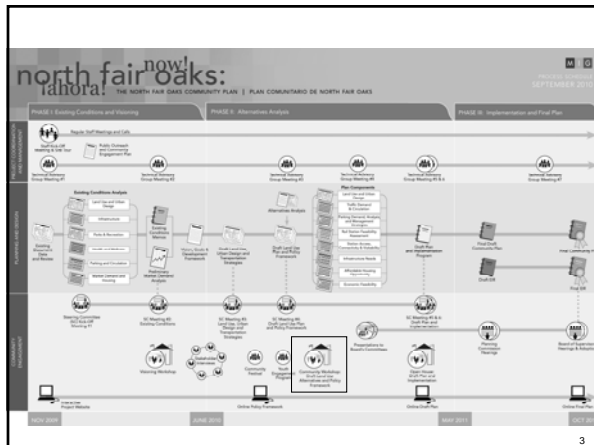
north fair oaks: now! ¡ahora!

THE NORTH FAIR OAKS COMMUNITY PLAN | PLAN COMUNITARIO DE NORTH FAIR OAKS

M | G

PROJECT SCHEDULE SEPTEMBER 2010

PHASE I: Existing Conditions and Visioning

PHASE II: Alternatives Analysis

PHASE III: Implementation and Final Plan

Regular Staff Meetings and Calls

Staff Kick-Off Meeting & Site Tour

Public Outreach and Community Engagement Plan

Technical Advisory Group Meeting #1

Technical Advisory Group Meeting #2

Technical Advisory Group Meeting #3

Technical Advisory Group Meeting #4 & 5

Technical Advisory Group Meeting

Existing Conditions Analysis

Land Use and Urban Design

Infrastructure

Parks & Recreation

Traffic and Circulation

Parking and Circulation

Market Demand and Housing

Existing Background Data and Maps

Existing Conditions Memos

Preliminary Market Demand Analysis

Alternatives Analysis

Plan Components

Land Use and Urban Design

Traffic Demand & Circulation

Parking Demand Analysis and Management Strategies

Rail Station Feasibility Assessment

Station Access Connectivity & Feasibility

Infrastructure Needs

Affordable Housing Opportunity

Economic Feasibility

Draft Land Use Plan and Policy Framework

Draft Plan and Implementation Program

Final Draft Community Plan

Draft EIR

Final EIR

Steering Committee (SC) Kick-Off Meeting #1

SC Meeting #2 Existing Conditions

SC Meeting #3 Draft Land Use, Urban Design and Transportation Strategies

SC Meeting #4 Draft Land Use Plan and Policy Framework

Presentations to Boards/Committees

SC Meeting #5 & 6 Draft Plan and Implementation

Planning Commission Hearings

Board of Supervisors Hearings & Adoption

Visioning Workshop

Stakeholder Interviews

Community Festival

Youth Engagement Program

Community Workshop: Draft Land Use Alternatives and Policy Framework

Open House: Draft Plan and Implementation

Interactive Project Website

Online Policy Framework

Online Draft Plan

Online Final Plan

NOV 2009

JUNE 2010

MAY 2011

OCT 2011

3